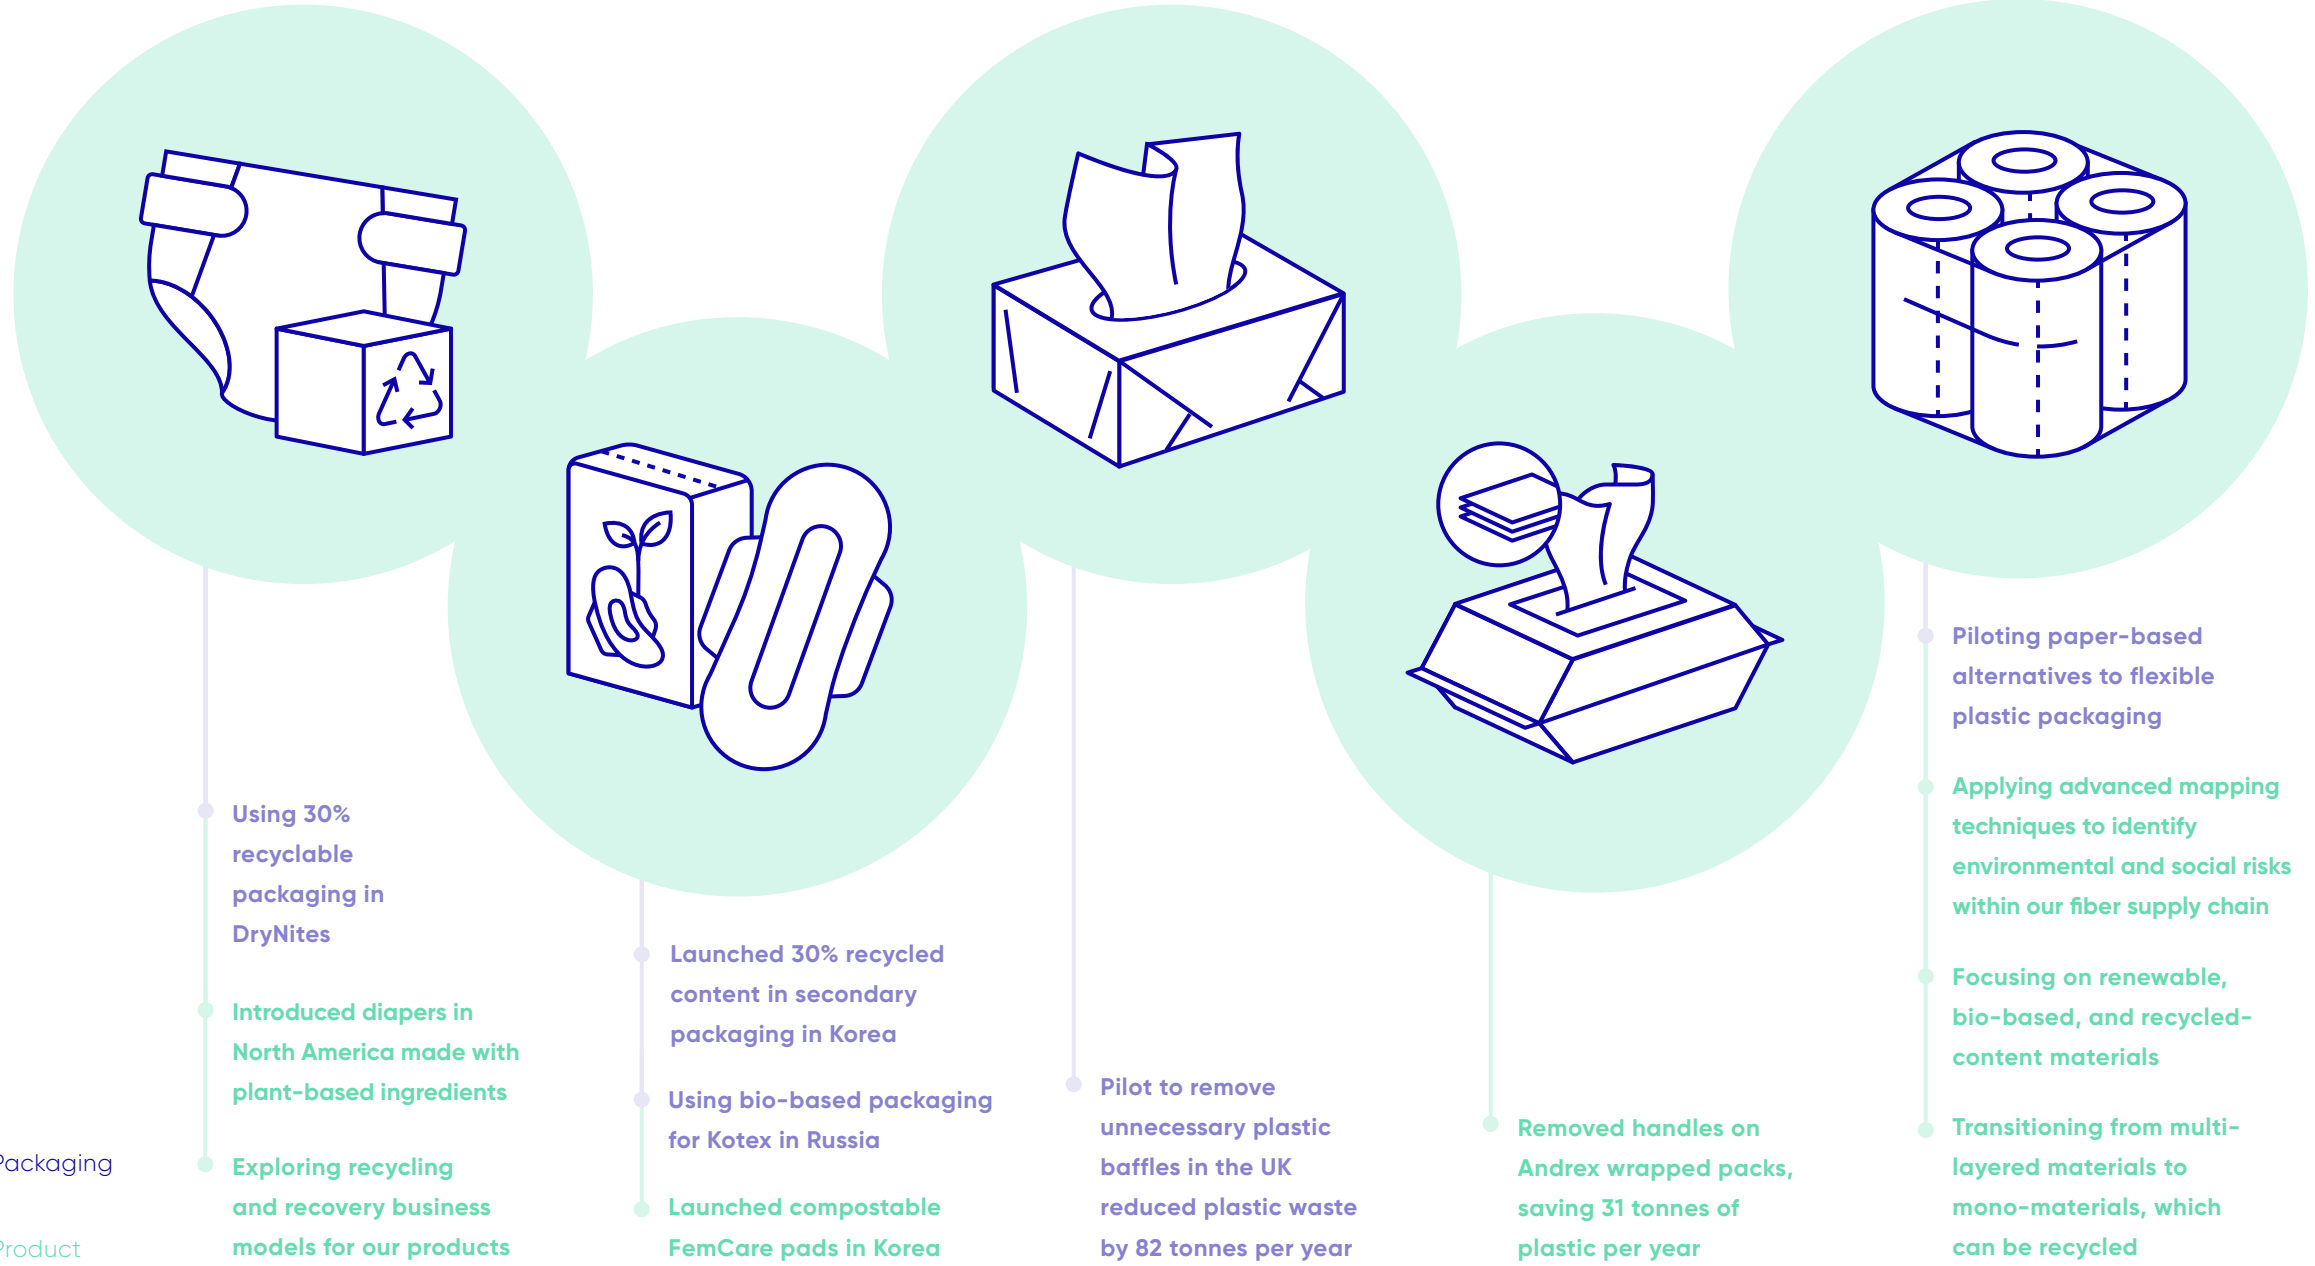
Using 30% recyclable packaging in DryNites

Introduced diapers in North America made with plant-based ingredients

Exploring recycling and recovery business models for our products

Launched 30% recycled content in secondary packaging in Korea

Using bio-based packaging for Kotex in Russia

Launched compostable FemCare pads in Korea

Pilot to remove unnecessary plastic baffles in the UK reduced plastic waste by 82 tonnes per year

Removed handles on Andrex wrapped packs, saving 31 tonnes of plastic per year

Piloting paper-based alternatives to flexible plastic packaging

Applying advanced mapping techniques to identify environmental and social risks within our fiber supply chain

Focusing on renewable, bio-based, and recycled-content materials

Transitioning from multi-layered materials to mono-materials, which can be recycled

Packaging

Product